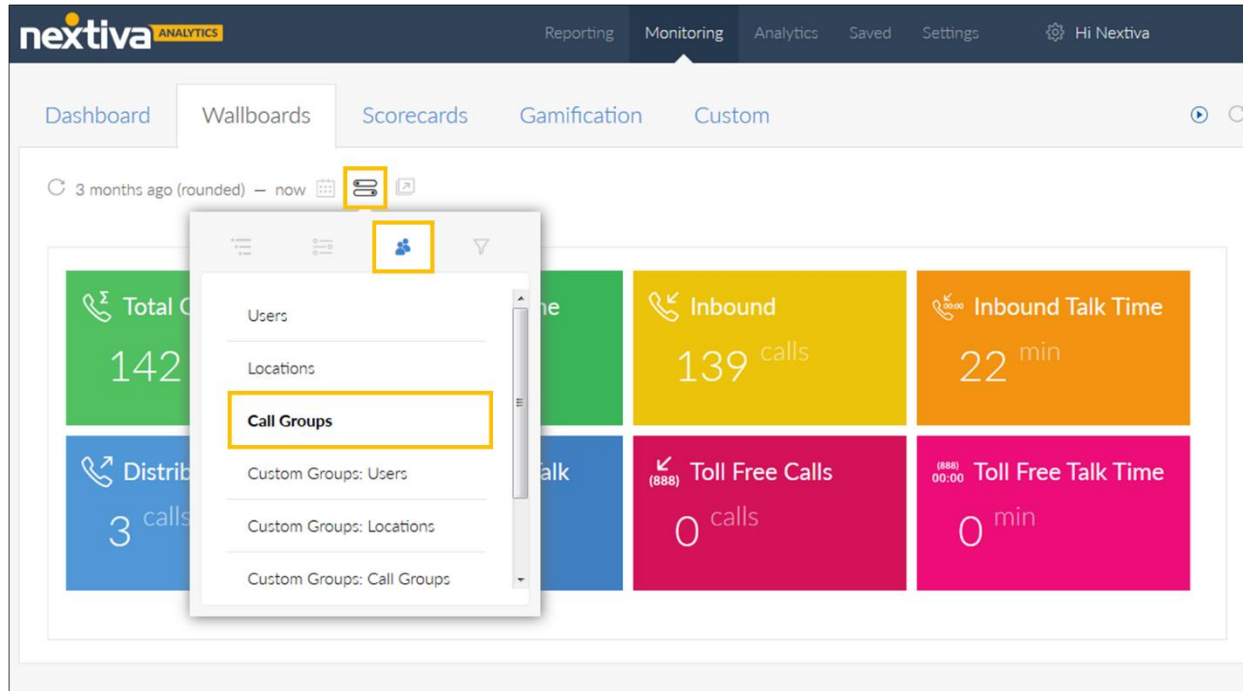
nextiva ANALYTICS

Reporting Monitoring Analytics Saved Settings Hi Nextiva

Dashboard Wallboards Scorecards Gamification Custom

3 months ago (rounded) — now

Users
Locations
Call Groups
Custom Groups: Users
Custom Groups: Locations
Custom Groups: Call Groups

Total C
142

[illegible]ne

Inbound
139 calls

Inbound Talk Time
22 min

Distrib
3 calls

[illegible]alk

(888)
Toll Free Calls
0 calls

(888) 00:00
Toll Free Talk Time
0 min